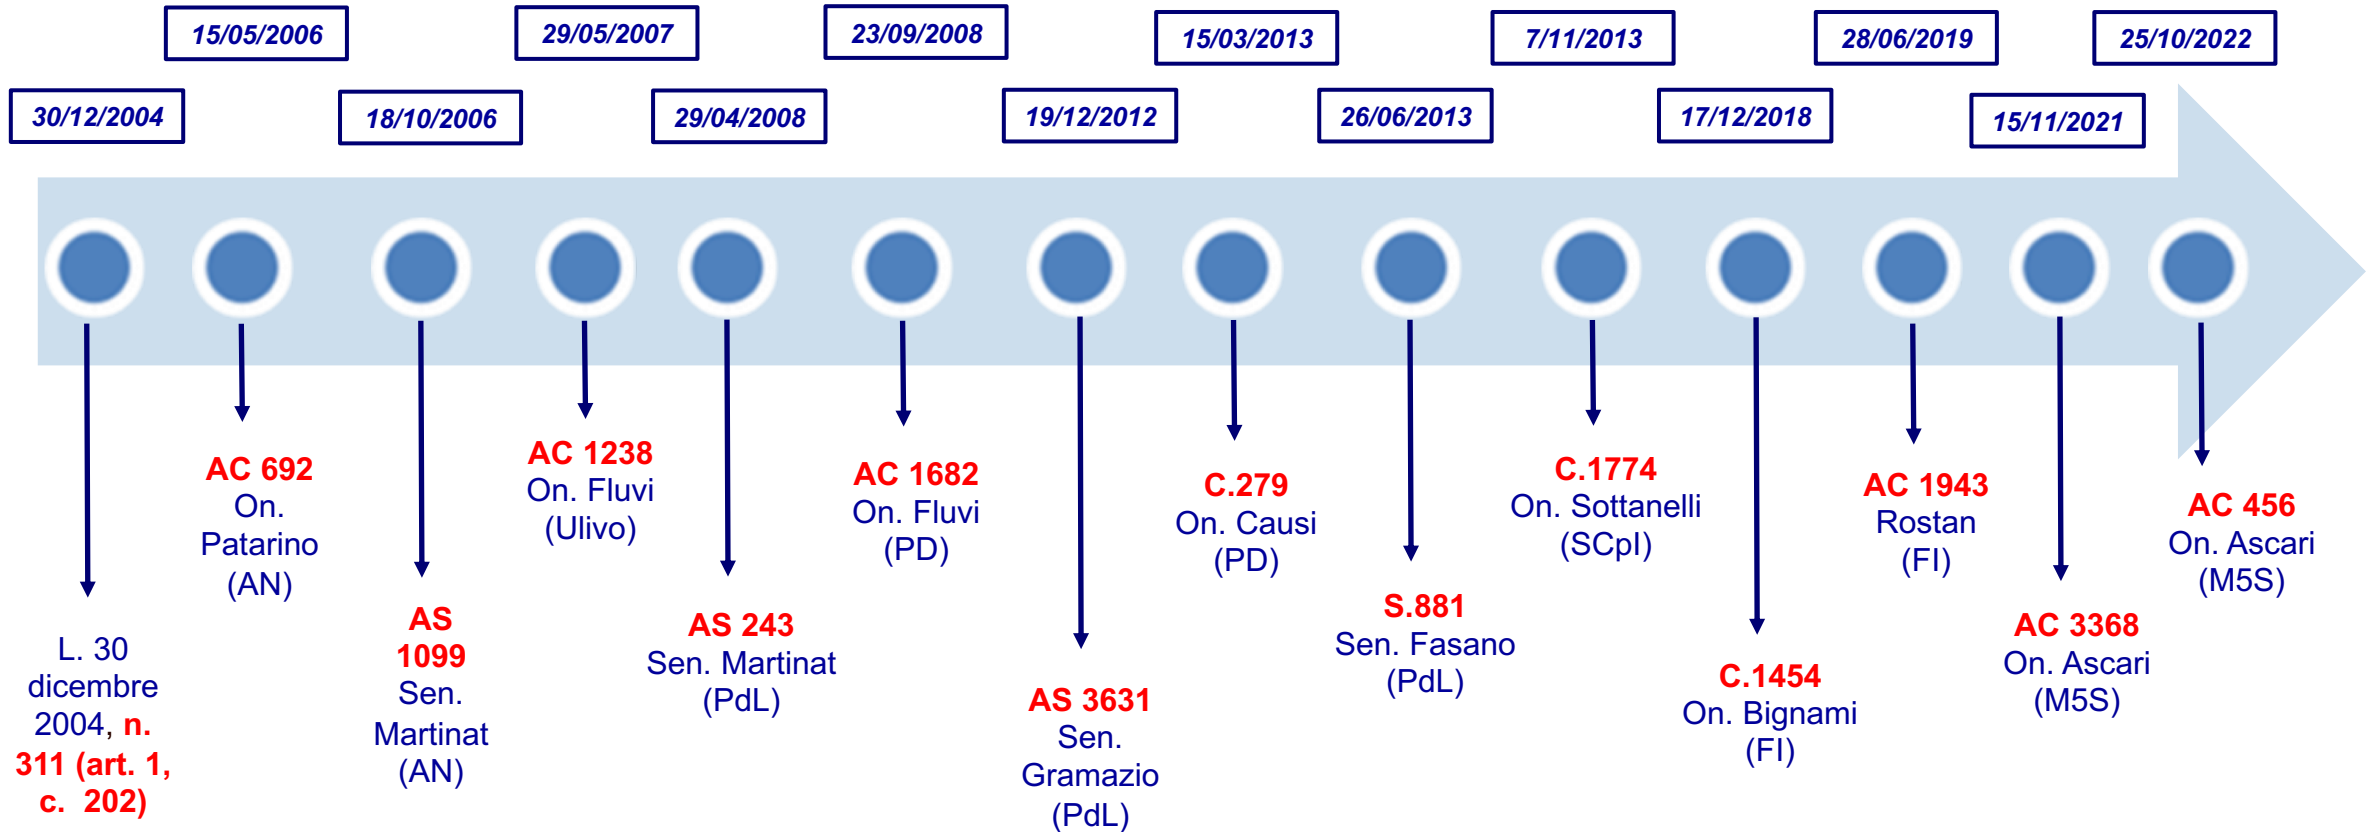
30/12/2004

L. 30 dicembre 2004, n. 311 (art. 1, c. 202)

15/05/2006

AC 692 On. Patarino (AN)

18/10/2006

AS 1099 Sen. Martinat (AN)

29/05/2007

AC 1238 On. Fluvi (Ulivo)

29/04/2008

AS 243 Sen. Martinat (PdL)

23/09/2008

AC 1682 On. Fluvi (PD)

19/12/2012

AS 3631 Sen. Gramazio (PdL)

15/03/2013

C.279 On. Causi (PD)

26/06/2013

S.881 Sen. Fasano (PdL)

7/11/2013

C.1774 On. Sottanelli (SCpI)

17/12/2018

C.1454 On. Bignami (FI)

28/06/2019

AC 1943 Rostan (FI)

15/11/2021

AC 3368 On. Ascari (M5S)

25/10/2022

AC 456 On. Ascari (M5S)